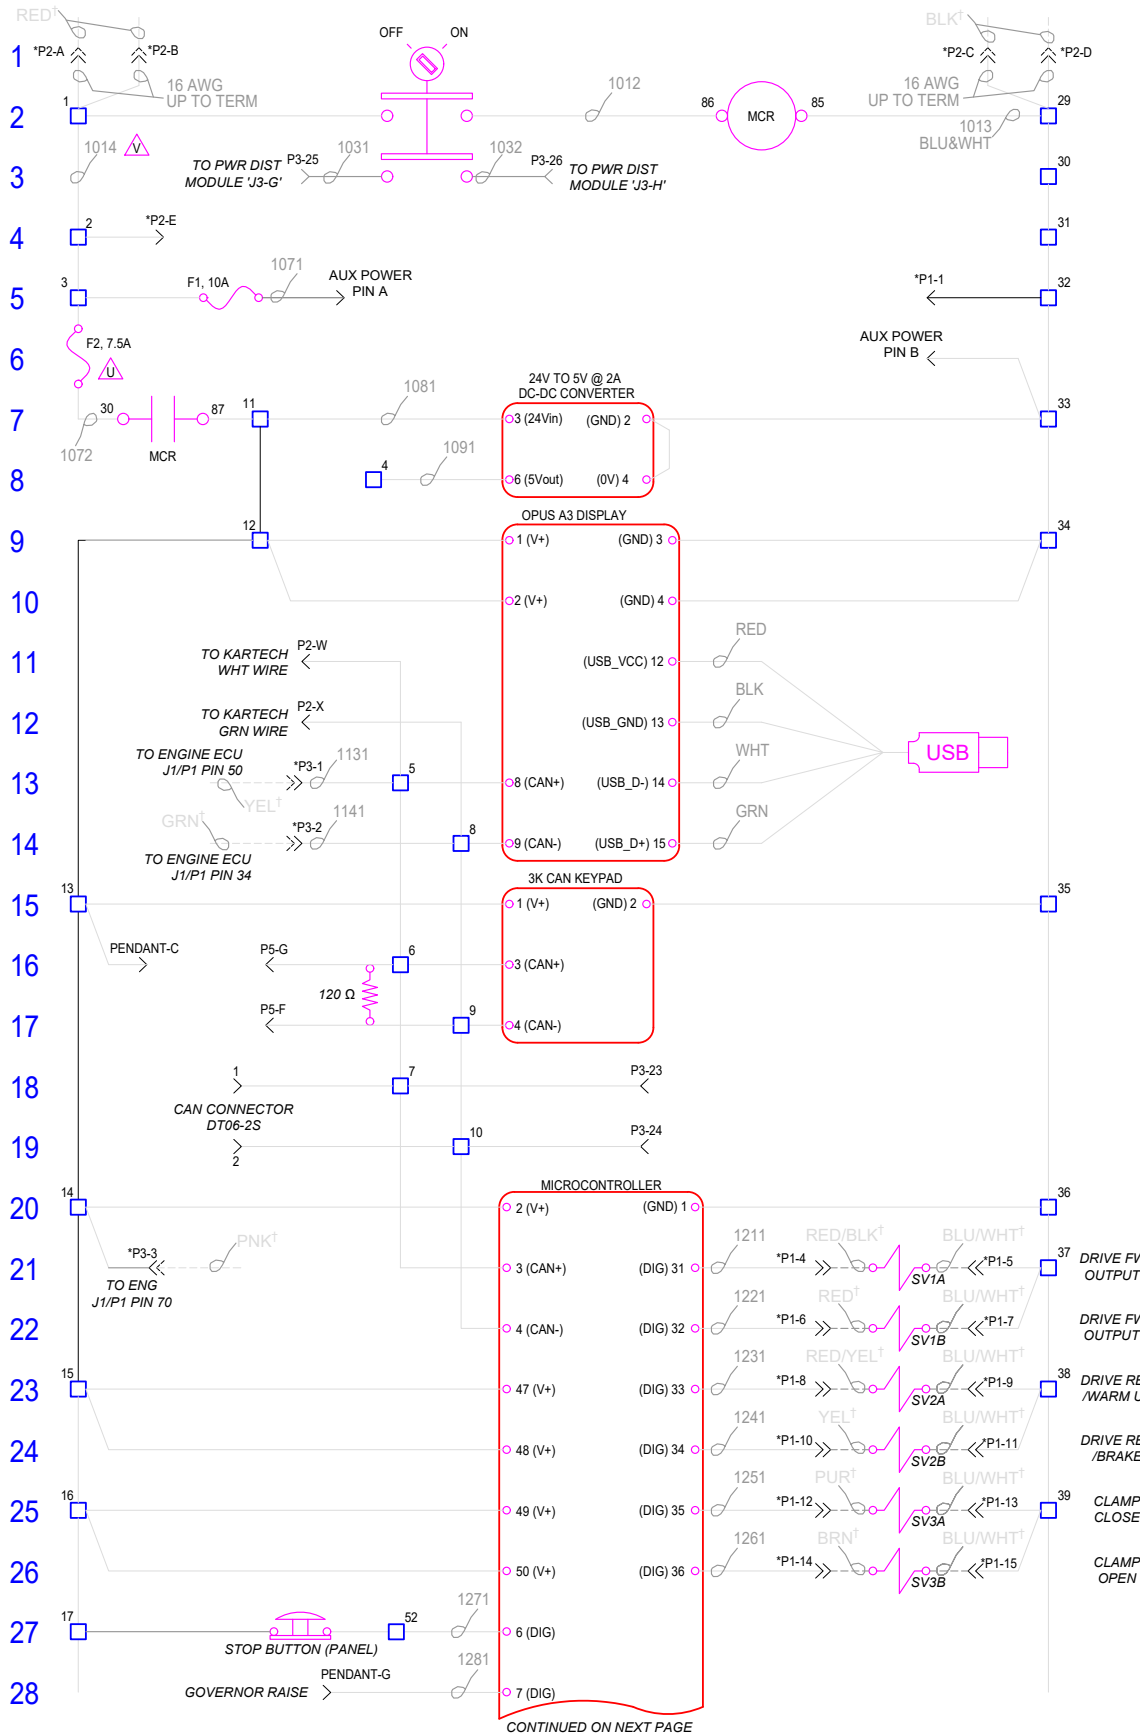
RED†
BLK†
1
*P2-A
*P2-B
OFF
ON
*P2-C
*P2-D
16 AWG UP TO TERM
16 AWG UP TO TERM
2
1
1012
86
MCR
85
29
1013
BLU&WHT
3
1014
V
1031
1032
TO PWR DIST MODULE 'J3-G'
P3-25
P3-26
TO PWR DIST MODULE 'J3-H'
30
4
2
*P2-E
31
5
3
F1, 10A
1071
AUX POWER PIN A
*P1-1
32
6
F2, 7.5A
U
AUX POWER PIN B
7
30
87
11
1081
24V TO 5V @ 2A DC-DC CONVERTER
3 (24Vin)
(GND) 2
33
1072
MCR
8
4
1091
6 (5Vout)
(0V) 4
9
12
OPUS A3 DISPLAY
1 (V+)
(GND) 3
34
10
2 (V+)
(GND) 4
11
TO KARTECH WHT WIRE
P2-W
(USB_VCC) 12
RED
12
TO KARTECH GRN WIRE
P2-X
(USB_GND) 13
BLK
USB
13
TO ENGINE ECU J1/P1 PIN 50
*P3-1
1131
YEL†
5
8 (CAN+)
(USB_D-) 14
WHT
14
GRN†
*P3-2
1141
8
9 (CAN-)
(USB_D+) 15
GRN
TO ENGINE ECU J1/P1 PIN 34
15
13
3K CAN KEYPAD
1 (V+)
(GND) 2
35
16
PENDANT-C
P5-G
6
3 (CAN+)
17
120 Ω
P5-F
9
4 (CAN-)
18
1
7
P3-23
19
CAN CONNECTOR DT06-2S
2
10
P3-24
20
14
MICROCONTROLLER
2 (V+)
(GND) 1
36
21
*P3-3
PNK†
TO ENG J1/P1 PIN 70
3 (CAN+)
(DIG) 31
1211
*P1-4
RED/BLK†
BLU/WHT†
*P1-5
SV1A
37
DRIVE FV OUTPUT
22
4 (CAN-)
(DIG) 32
1221
*P1-6
RED†
BLU/WHT†
*P1-7
SV1B
DRIVE FV OUTPUT
23
15
47 (V+)
(DIG) 33
1231
*P1-8
RED/YEL†
BLU/WHT†
*P1-9
SV2A
38
DRIVE RE /WARM U
24
48 (V+)
(DIG) 34
1241
*P1-10
YEL†
BLU/WHT†
*P1-11
SV2B
DRIVE RE /BRAKE
25
16
49 (V+)
(DIG) 35
1251
*P1-12
PUR†
BLU/WHT†
*P1-13
SV3A
39
CLAMP CLOSE
26
50 (V+)
(DIG) 36
1261
*P1-14
BRN†
BLU/WHT†
*P1-15
SV3B
CLAMP OPEN
27
17
STOP BUTTON (PANEL)
52
1271
6 (DIG)
28
GOVERNOR RAISE
PENDANT-G
1281
7 (DIG)
CONTINUED ON NEXT PAGE